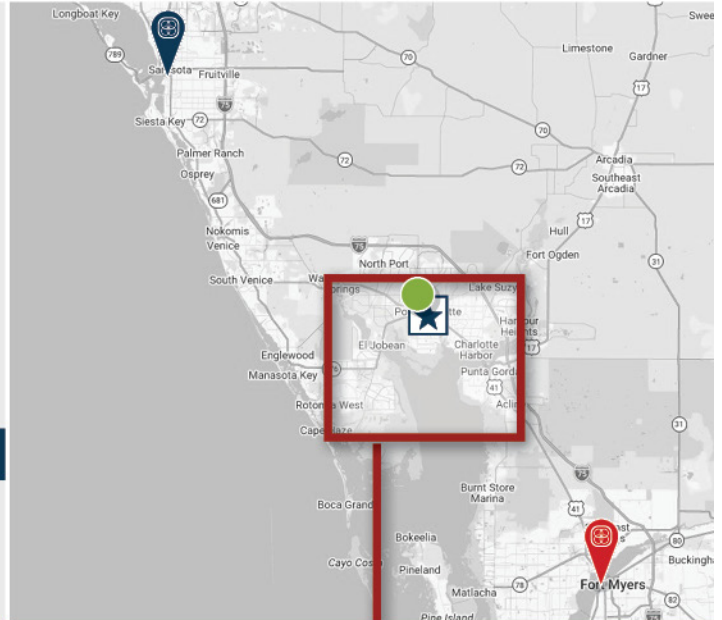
Longboat Key
Sweet
789
Sarasota
Fruitville
70
Limestone
Gardner
75
17
Siesta Key
72
70
Palmer Ranch
72
72
Arcadia
Osprey
Southeast Arcadia
681
Nokomis
Venice
75
17
Hull
North Port
Fort Ogden
South Venice
31
Springs
Lake Suzy
Port Charlotte
Harbour Heights
El Jobean
Charlotte Harbor
17
Englewood
Manasota Key
Punta Gorda
41
Rotonda West
Acline
31
Cape Haze
Burnt Store Marina
41
Boca Grande
Bokeelia
80
Buckingham
Cayo Costa
Pineland
78
Matlacha
Fort Myers
82
Pine Island